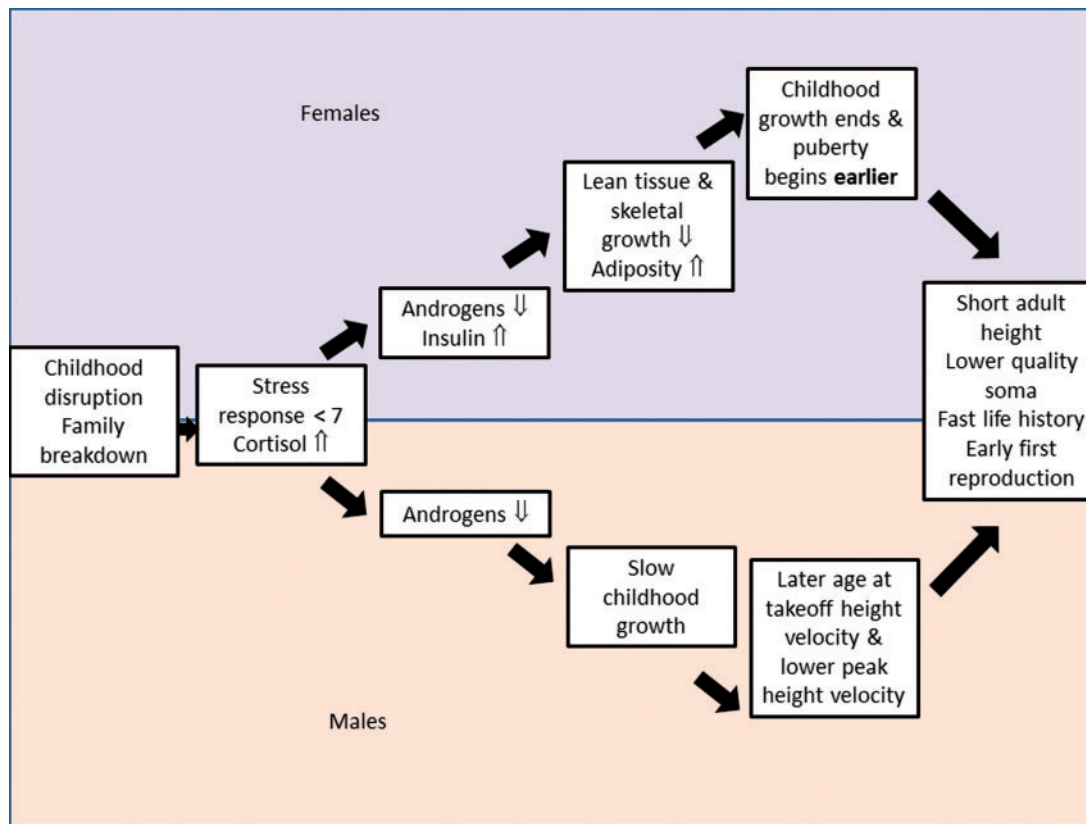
Females

Childhood disruption Family breakdown

Stress response < 7 Cortisol ⇑

Androgens ⇓ Insulin ⇑

Lean tissue & skeletal growth ⇓ Adiposity ⇑

Childhood growth ends & puberty begins **earlier**

Short adult height Lower quality soma Fast life history Early first reproduction

Androgens ⇓

Slow childhood growth

Later age at takeoff height velocity & lower peak height velocity

Males